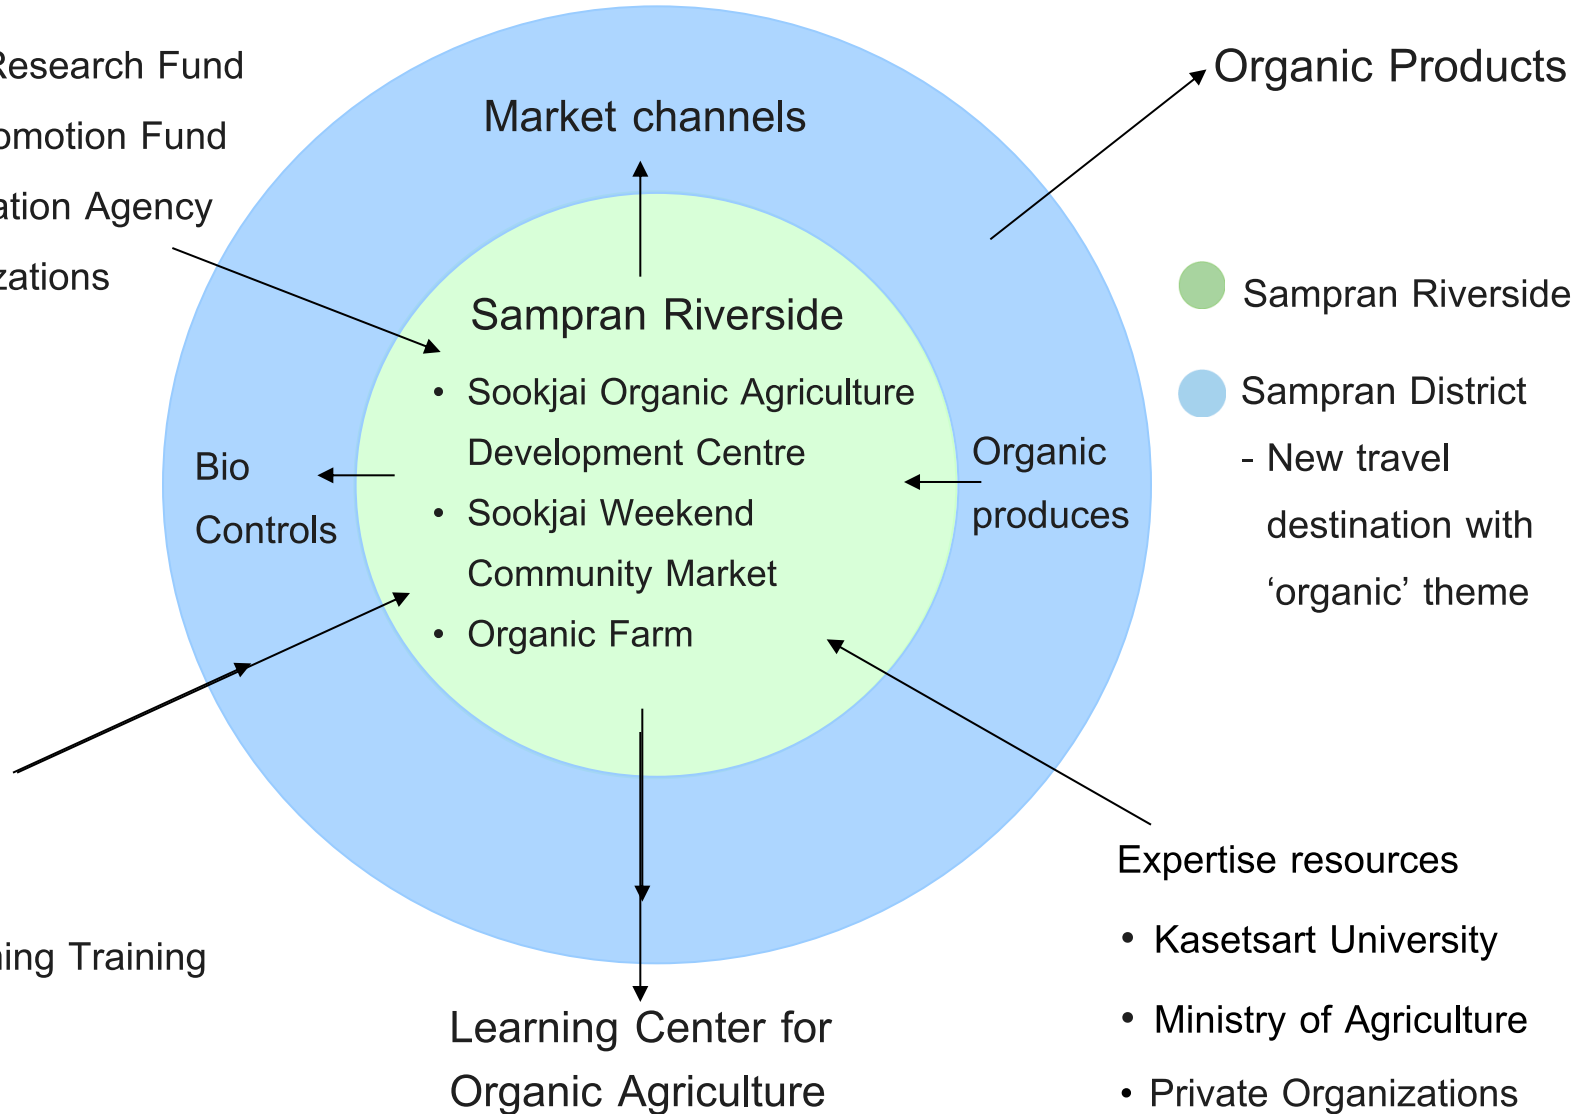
Research Fund
omotion Fund
ation Agency
zations

Market channels

Organic Products

Sampran Riverside
• Sookjai Organic Agriculture Development Centre
• Sookjai Weekend Community Market
• Organic Farm

Sampran Riverside

Sampran District
- New travel destination with 'organic' theme

Bio Controls

Organic produces

ing Training

Expertise resources
• Kasetsart University
• Ministry of Agriculture
• Private Organizations

Learning Center for Organic Agriculture